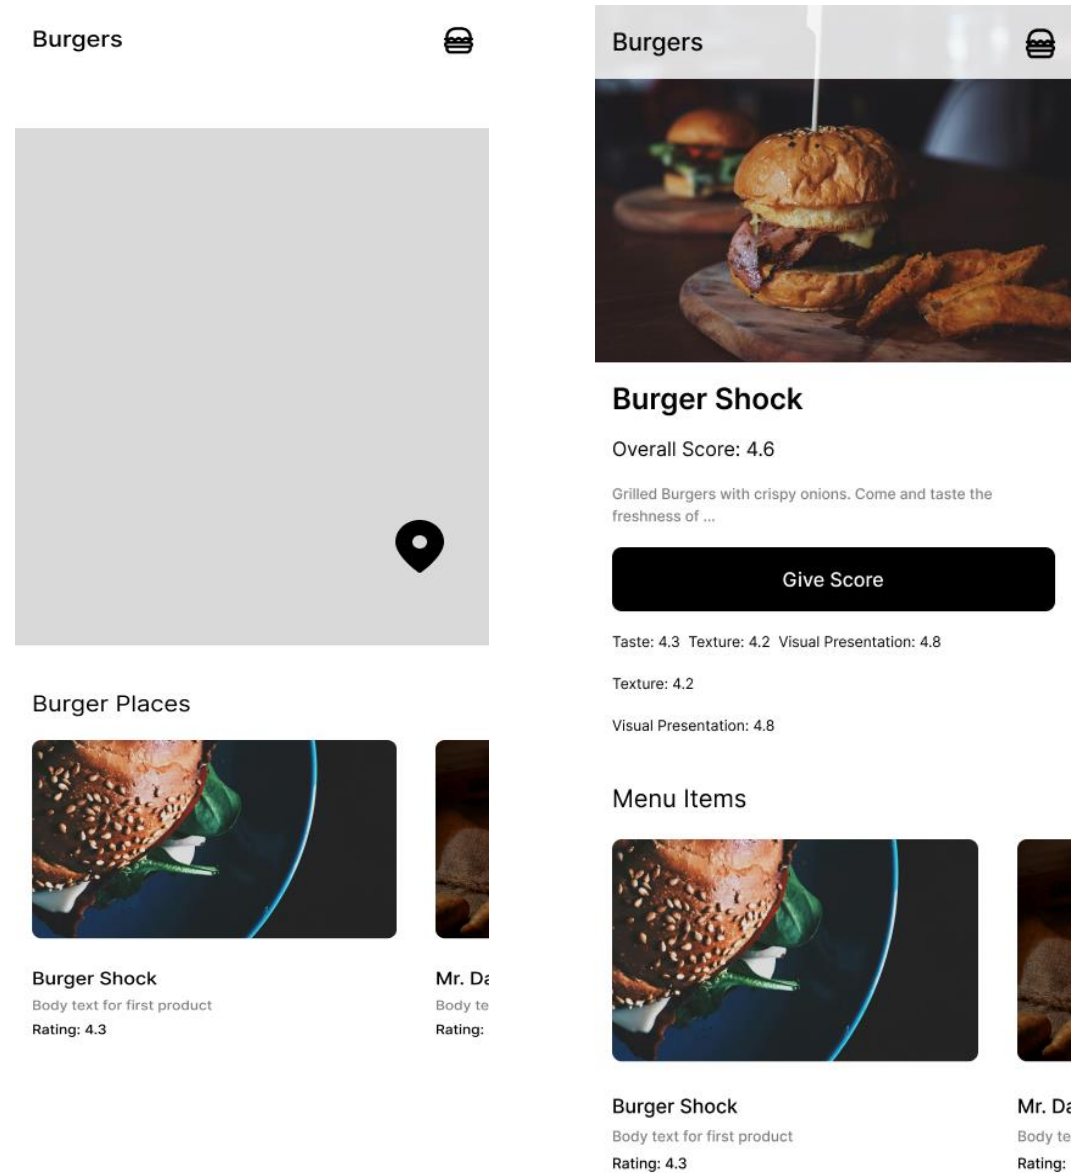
Burgers

Burger Places

Burger Shock
Body text for first product
Rating: 4.3

Mr. Da
Body te
Rating:

Burgers

Burger Shock

Overall Score: 4.6

Grilled Burgers with crispy onions. Come and taste the freshness of ...

Give Score

Taste: 4.3 Texture: 4.2 Visual Presentation: 4.8

Texture: 4.2

Visual Presentation: 4.8

Menu Items

Burger Shock
Body text for first product
Rating: 4.3

Mr. Da
Body te
Rating: